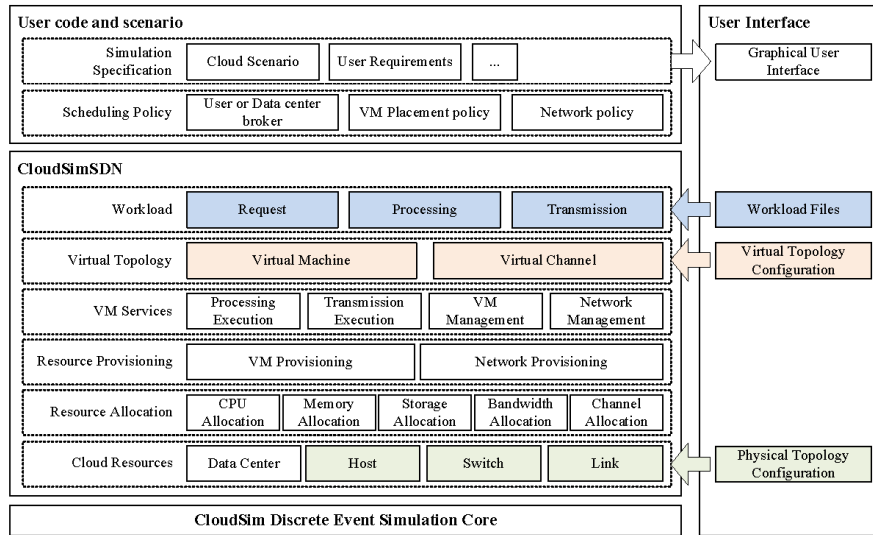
User code and scenario

Simulation Specification | Cloud Scenario | User Requirements | ...

Scheduling Policy | User or Data center broker | VM Placement policy | Network policy

CloudSimSDN

Workload | Request | Processing | Transmission

Virtual Topology | Virtual Machine | Virtual Channel

VM Services | Processing Execution | Transmission Execution | VM Management | Network Management

Resource Provisioning | VM Provisioning | Network Provisioning

Resource Allocation | CPU Allocation | Memory Allocation | Storage Allocation | Bandwidth Allocation | Channel Allocation

Cloud Resources | Data Center | Host | Switch | Link

CloudSim Discrete Event Simulation Core

User Interface

Graphical User Interface

Workload Files

Virtual Topology Configuration

Physical Topology Configuration